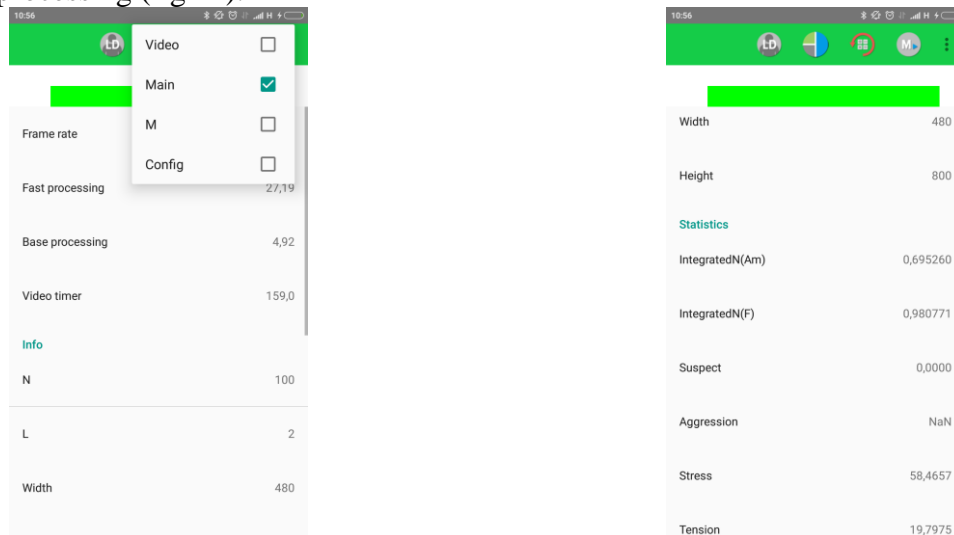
10:56

LD

Video

Main

M

Config

Frame rate

Fast processing 27,19

Base processing 4,92

Video timer 159,0

Info

N 100

L 2

Width 480

10:56

LD

M

Width 480

Height 800

Statistics

IntegratedN(Am) 0,695260

IntegratedN(F) 0,980771

Suspect 0,0000

Aggression NaN

Stress 58,4657

Tension 19,7975